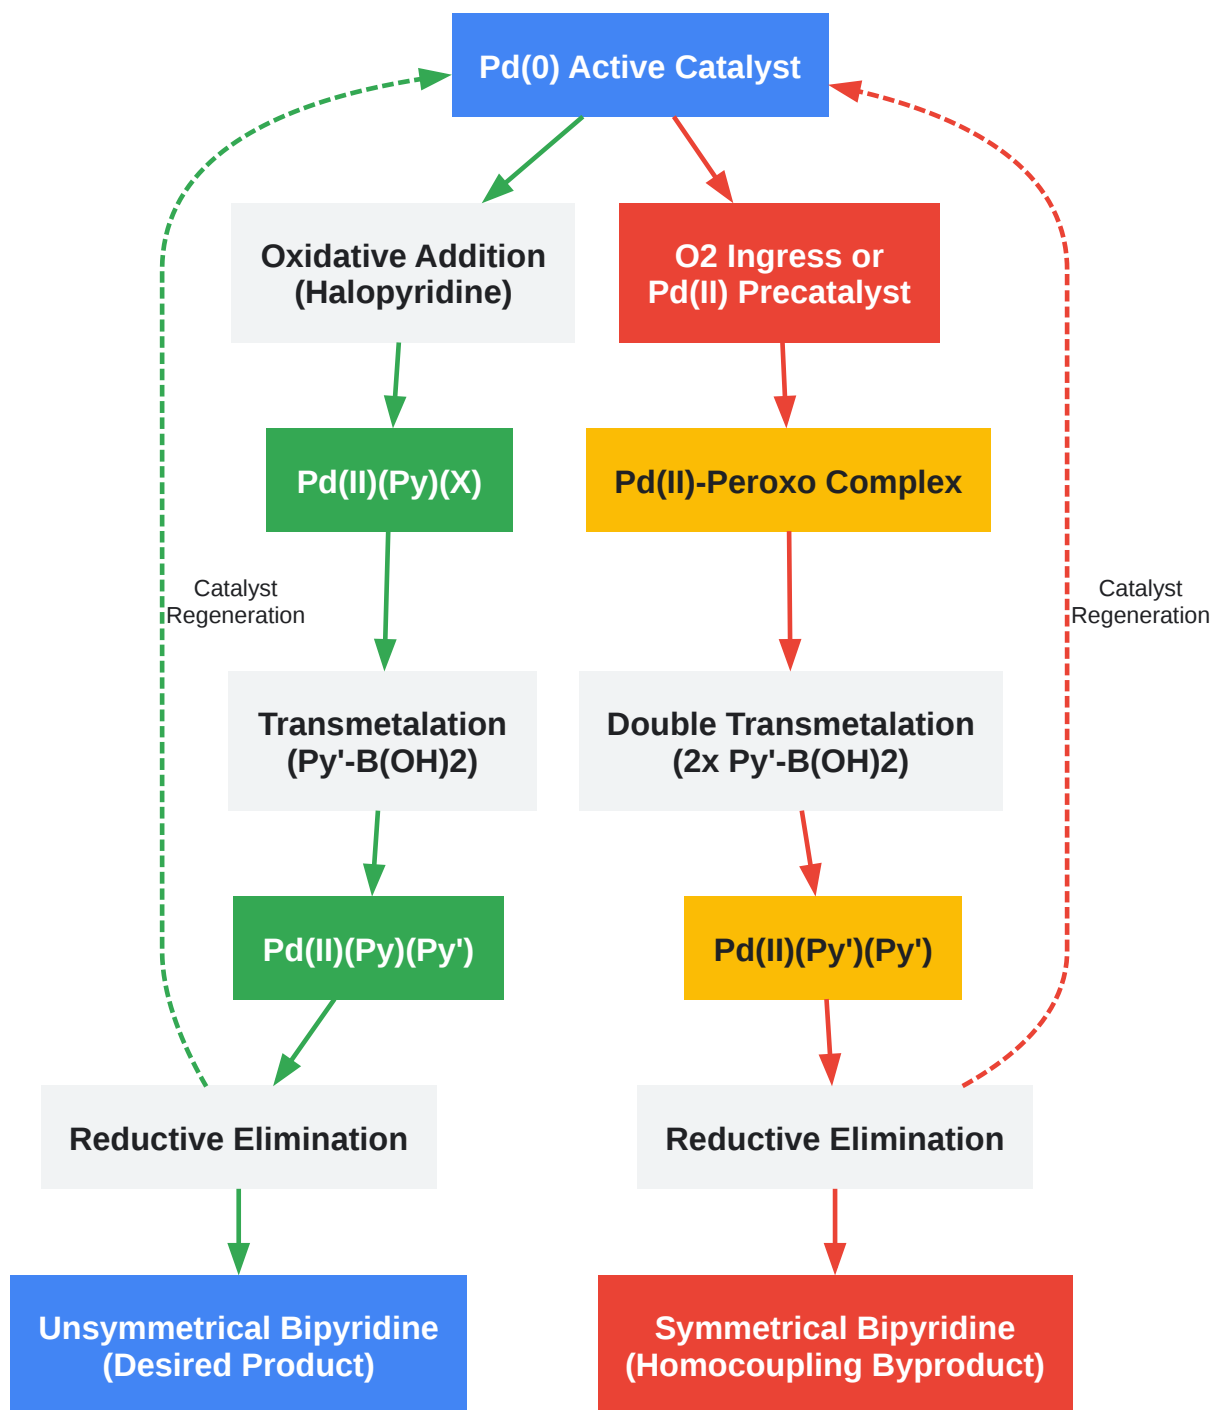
Pd(0) Active Catalyst

Oxidative Addition (Halopyridine)

O2 Ingress or Pd(II) Precatalyst

Pd(II)(Py)(X)

Pd(II)-Peroxo Complex

Catalyst Regeneration

Catalyst Regeneration

Transmetalation (Py'-B(OH)2)

Double Transmetalation (2x Py'-B(OH)2)

Pd(II)(Py)(Py')

Pd(II)(Py')(Py')

Reductive Elimination

Reductive Elimination

Unsymmetrical Bipyridine (Desired Product)

Symmetrical Bipyridine (Homocoupling Byproduct)